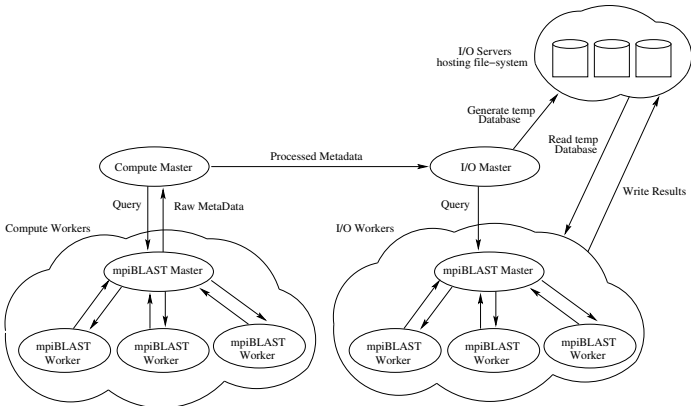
I/O Servers hosting file−system

Generate temp Database

Read temp Database

Write Results

Compute Master

Processed Metadata

I/O Master

Query

Raw MetaData

Query

Compute Workers

I/O Workers

mpiBLAST Master

mpiBLAST Master

mpiBLAST Worker

mpiBLAST Worker

mpiBLAST Worker

mpiBLAST Worker

mpiBLAST Worker

mpiBLAST Worker